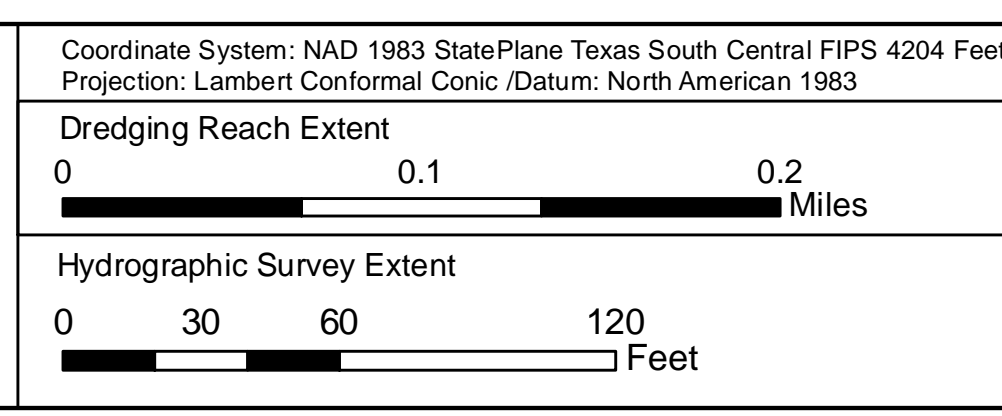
Coordinate System: NAD 1983 StatePlane Texas South Central FIPS 4204 Fee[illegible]
Projection: Lambert Conformal Conic /Datum: North American 1983

Dredging Reach Extent

0 0.1 0.2
Miles

Hydrographic Survey Extent

0 30 60 120
Feet